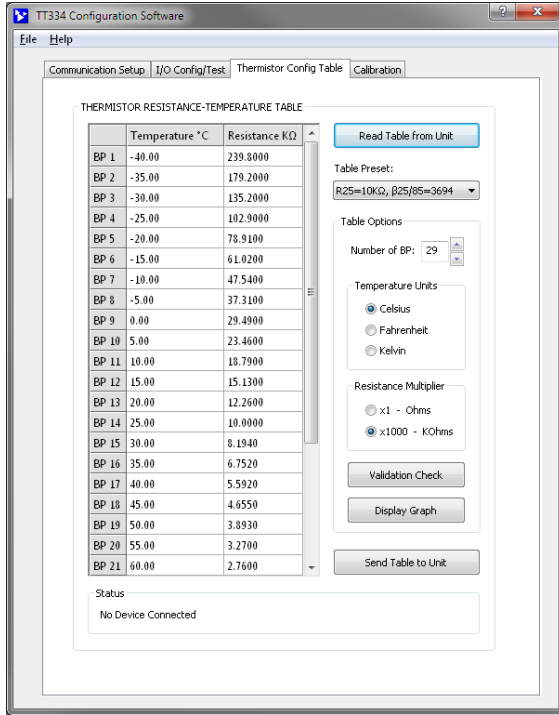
TT334 Configuration Software

File Help

Communication Setup | I/O Config/Test | Thermistor Config Table | Calibration

THERMISTOR RESISTANCE-TEMPERATURE TABLE

| | Temperature °C | Resistance KΩ |
|---|---|---|
| BP 1 | -40.00 | 239.8000 |
| BP 2 | -35.00 | 179.2000 |
| BP 3 | -30.00 | 135.2000 |
| BP 4 | -25.00 | 102.9000 |
| BP 5 | -20.00 | 78.9100 |
| BP 6 | -15.00 | 61.0200 |
| BP 7 | -10.00 | 47.5400 |
| BP 8 | -5.00 | 37.3100 |
| BP 9 | 0.00 | 29.4900 |
| BP 10 | 5.00 | 23.4600 |
| BP 11 | 10.00 | 18.7900 |
| BP 12 | 15.00 | 15.1300 |
| BP 13 | 20.00 | 12.2600 |
| BP 14 | 25.00 | 10.0000 |
| BP 15 | 30.00 | 8.1940 |
| BP 16 | 35.00 | 6.7520 |
| BP 17 | 40.00 | 5.5920 |
| BP 18 | 45.00 | 4.6550 |
| BP 19 | 50.00 | 3.8930 |
| BP 20 | 55.00 | 3.2700 |
| BP 21 | 60.00 | 2.7600 |

Read Table from Unit

Table Preset:

R25=10KΩ, β25/85=3694

Table Options

Number of BP: 29

Temperature Units

Celsius

Fahrenheit

Kelvin

Resistance Multiplier

x1 - Ohms

x1000 - KOhms

Validation Check

Display Graph

Send Table to Unit

Status

No Device Connected